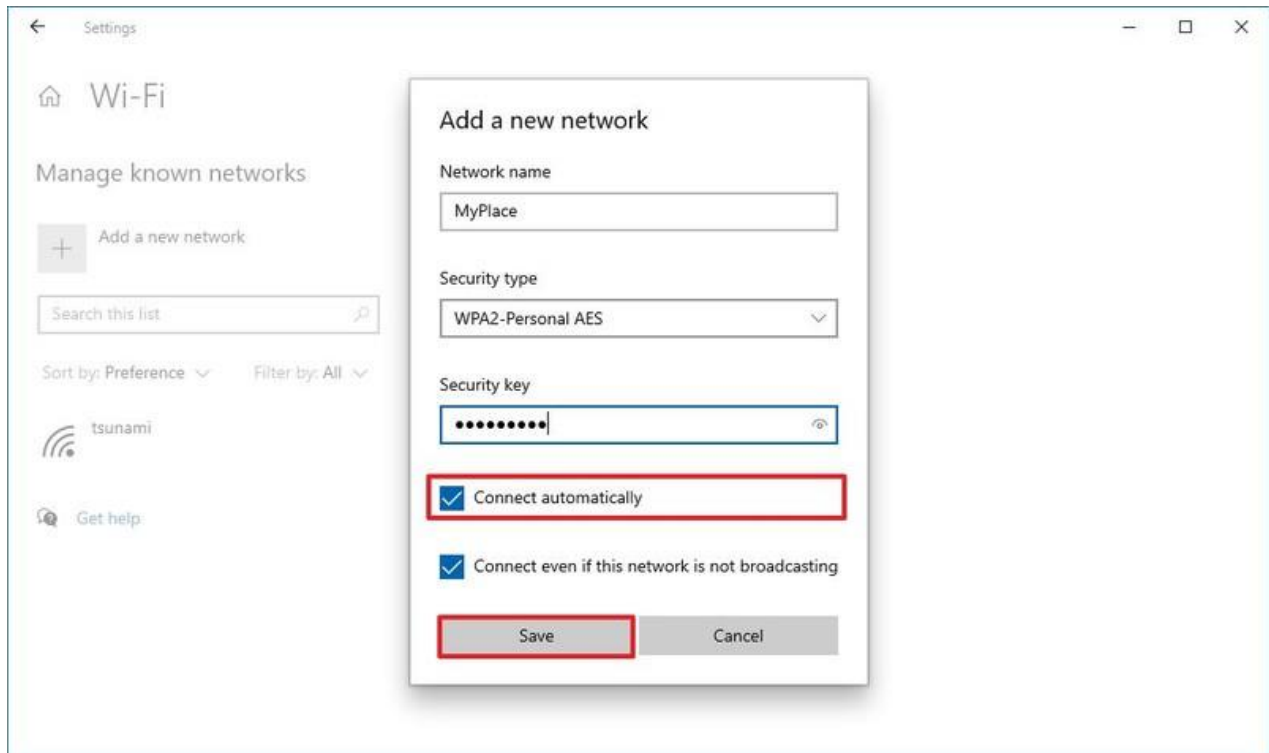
Settings

Wi-Fi

Manage known networks

Add a new network

Search this list

Sort by: Preference

Filter by: All

tsunami

Get help

Add a new network

Network name

MyPlace

Security type

WPA2-Personal AES

Security key

••••••••••

Connect automatically

Connect even if this network is not broadcasting

Save

Cancel